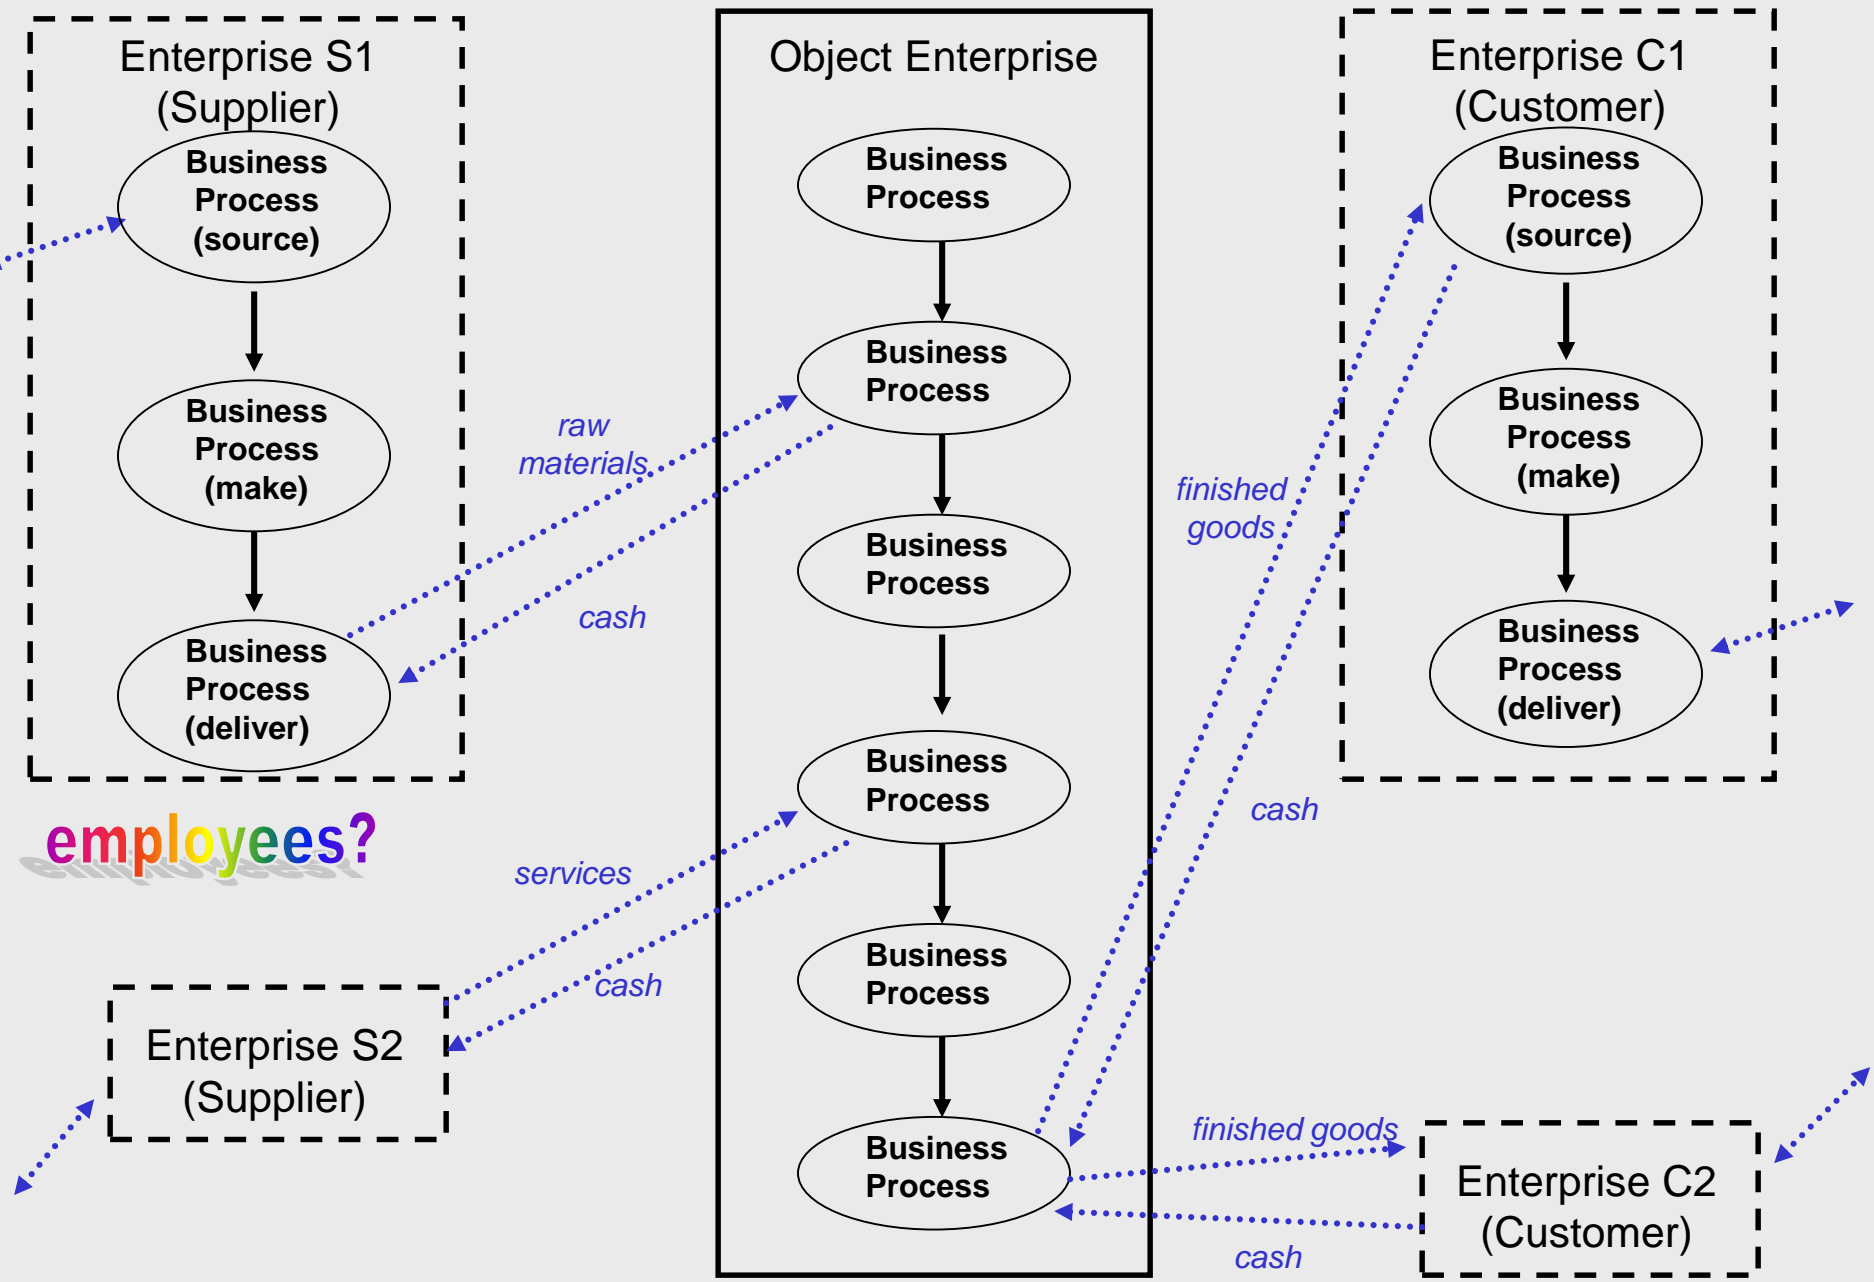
Enterprise S1 (Supplier)

Business Process (source)

Business Process (make)

Business Process (deliver)

employees?

Object Enterprise

Business Process

Business Process

Business Process

Business Process

Business Process

Business Process

Enterprise C1 (Customer)

Business Process (source)

Business Process (make)

Business Process (deliver)

raw materials

cash

finished goods

cash

services

cash

Enterprise S2 (Supplier)

finished goods

cash

Enterprise C2 (Customer)